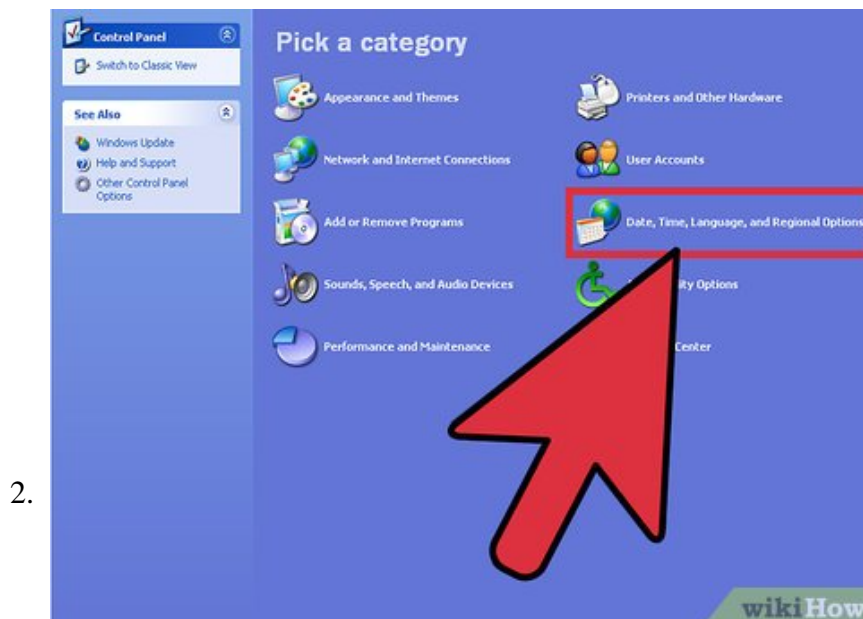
2.

Control Panel

Switch to Classic View

See Also

Windows Update

Help and Support

Other Control Panel Options

Pick a category

Appearance and Themes

Printers and Other Hardware

Network and Internet Connections

User Accounts

Add or Remove Programs

Date, Time, Language, and Regional Options

Sounds, Speech, and Audio Devices

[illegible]ity Options

Performance and Maintenance

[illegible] Center

wikiHow